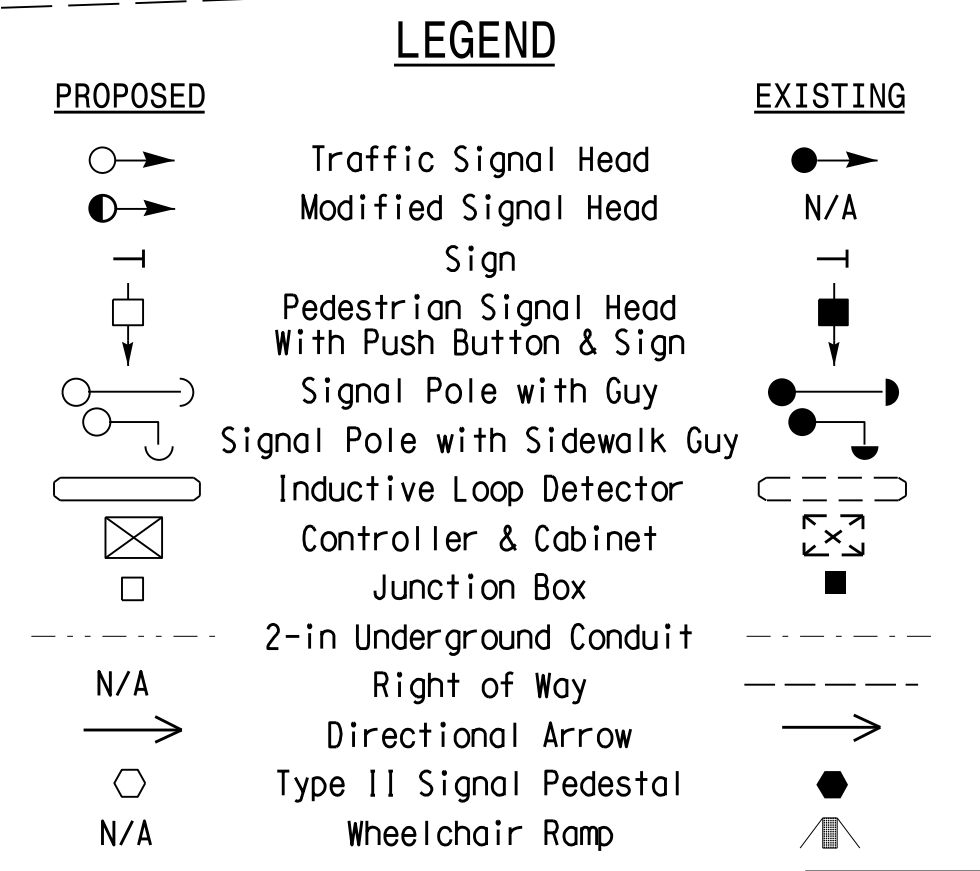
LEGEND

| PROPOSED | | EXISTING |
|---|---|---|
| | Traffic Signal Head | |
| | Modified Signal Head | N/A |
| | Sign | |
| | Pedestrian Signal Head With Push Button & Sign | |
| | Signal Pole with Guy | |
| | Signal Pole with Sidewalk Guy | |
| | Inductive Loop Detector | |
| | Controller & Cabinet | |
| | Junction Box | |
| | 2-in Underground Conduit | |
| N/A | Right of Way | |
| | Directional Arrow | |
| | Type II Signal Pedestal | |
| N/A | Wheelchair Ramp | |